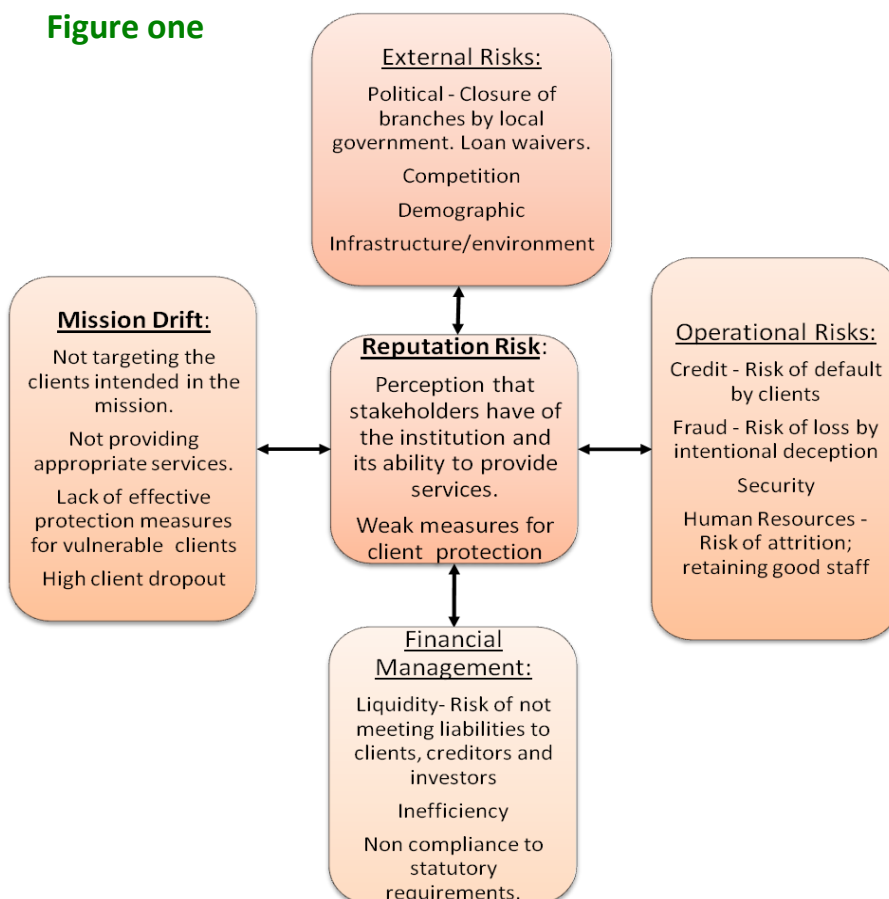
Figure one

External Risks:

Political - Closure of branches by local government. Loan waivers.

Competition

Demographic

Infrastructure/environment

Mission Drift:

Not targeting the clients intended in the mission.

Not providing appropriate services.

Lack of effective protection measures for vulnerable clients

High client dropout

Reputation Risk:

Perception that stakeholders have of the institution and its ability to provide services.

Weak measures for client protection

Operational Risks:

Credit - Risk of default by clients

Fraud - Risk of loss by intentional deception

Security

Human Resources - Risk of attrition; retaining good staff

Financial Management:

Liquidity- Risk of not meeting liabilities to clients, creditors and investors

Inefficiency

Non compliance to statutory requirements.